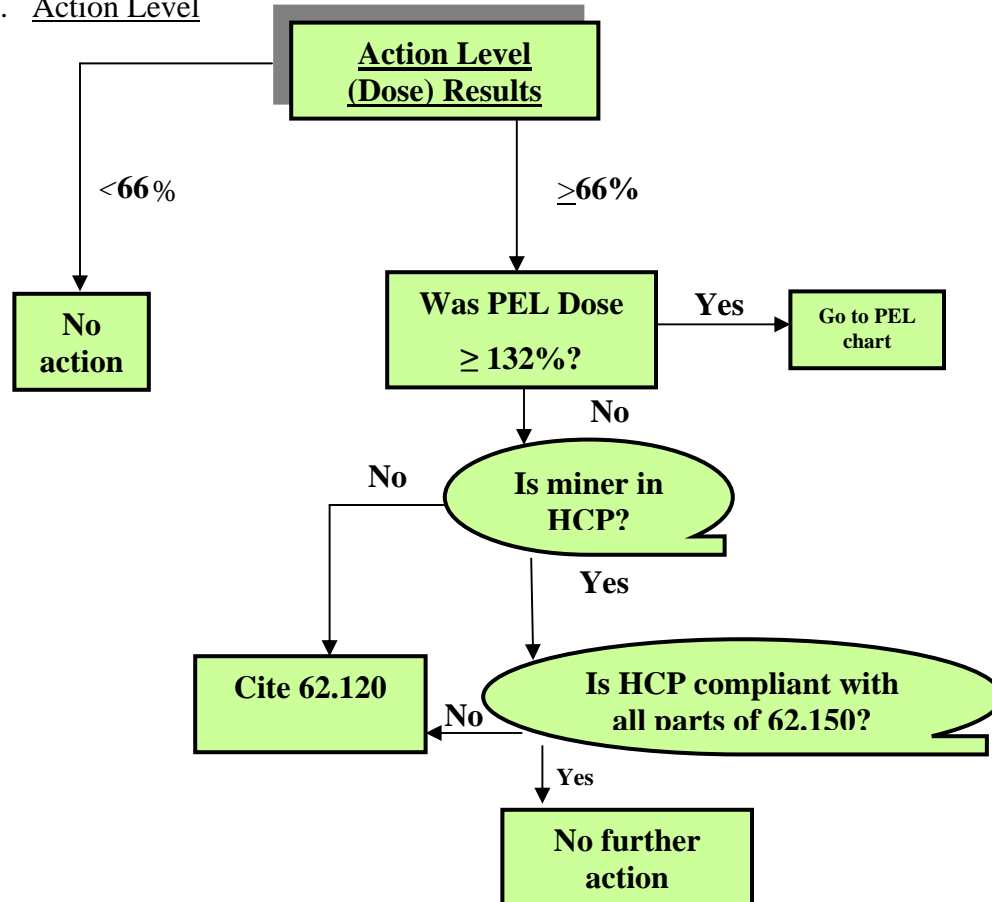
. Action Level

Action Level (Dose) Results

<66%

≥66%

No action

Was PEL Dose ≥ 132%?

Yes

Go to PEL chart

No

No

Is miner in HCP?

Yes

Cite 62.120

No

Is HCP compliant with all parts of 62.150?

Yes

No further action